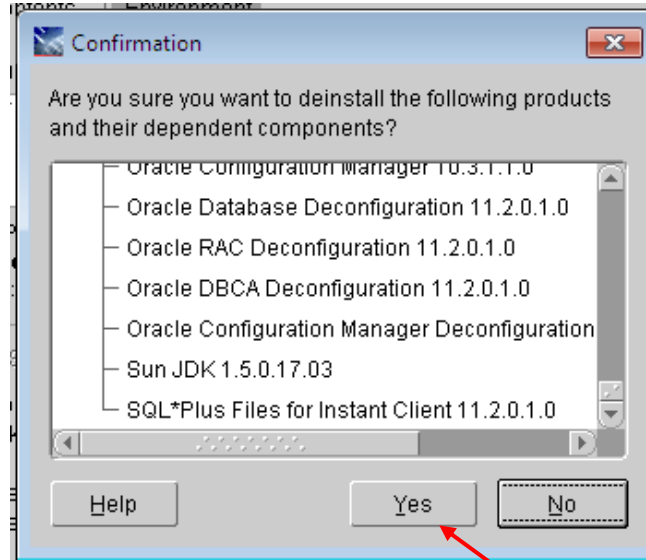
Confirmation

Are you sure you want to deinstall the following products and their dependent components?

Oracle Configuration Manager 10.3.1.1.0
Oracle Database Deconfiguration 11.2.0.1.0
Oracle RAC Deconfiguration 11.2.0.1.0
Oracle DBCA Deconfiguration 11.2.0.1.0
Oracle Configuration Manager Deconfiguration
Sun JDK 1.5.0.17.03
SQL*Plus Files for Instant Client 11.2.0.1.0

Help
Yes
No